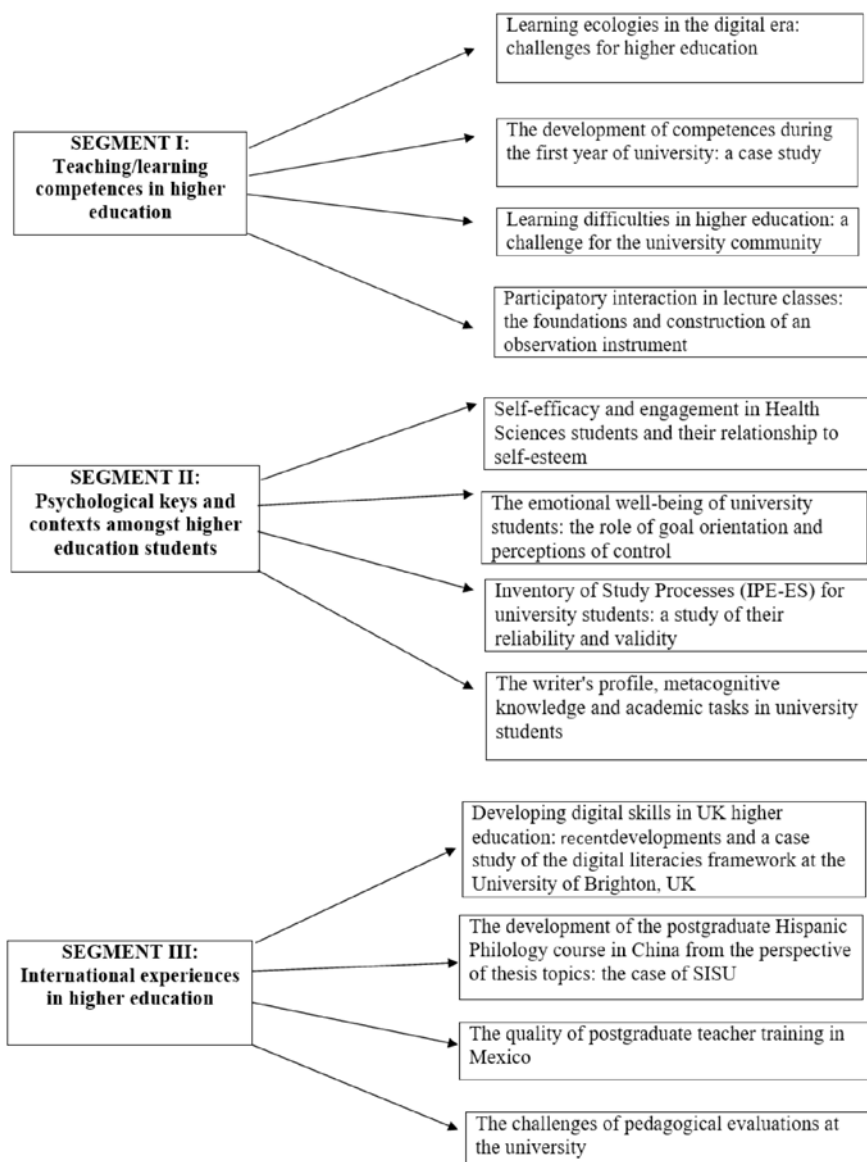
SEGMENT I: Teaching/learning competences in higher education

Learning ecologies in the digital era: challenges for higher education

The development of competences during the first year of university: a case study

Learning difficulties in higher education: a challenge for the university community

Participatory interaction in lecture classes: the foundations and construction of an observation instrument

SEGMENT II: Psychological keys and contexts amongst higher education students

Self-efficacy and engagement in Health Sciences students and their relationship to self-esteem

The emotional well-being of university students: the role of goal orientation and perceptions of control

Inventory of Study Processes (IPE-ES) for university students: a study of their reliability and validity

The writer's profile, metacognitive knowledge and academic tasks in university students

SEGMENT III: International experiences in higher education

Developing digital skills in UK higher education: recentdevelopments and a case study of the digital literacies framework at the University of Brighton, UK

The development of the postgraduate Hispanic Philology course in China from the perspective of thesis topics: the case of SISU

The quality of postgraduate teacher training in Mexico

The challenges of pedagogical evaluations at the university